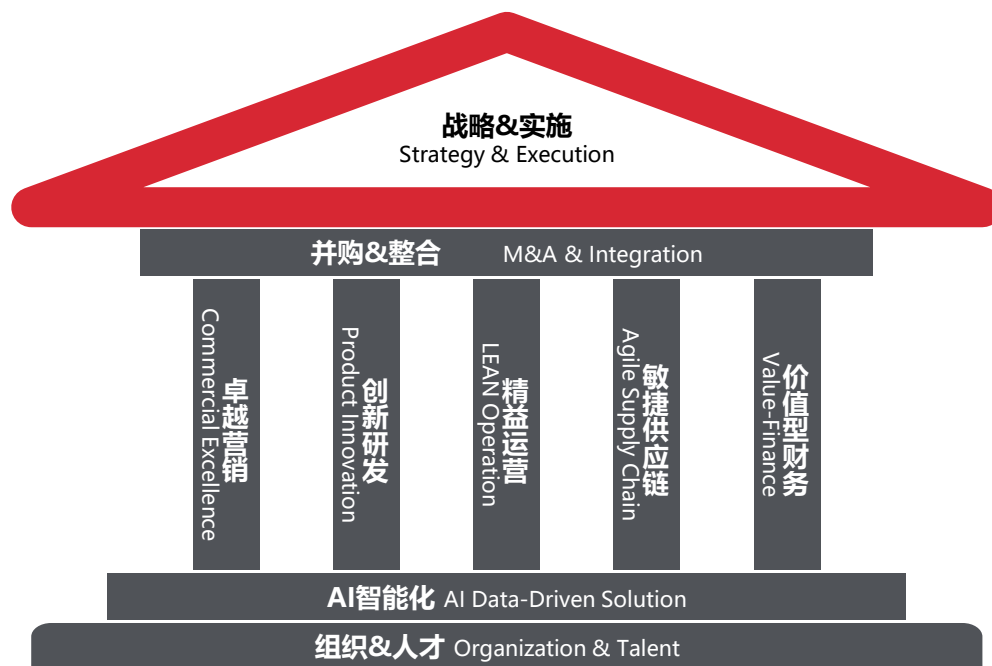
战略&实施
Strategy & Execution

并购&整合 M&A & Integration

卓越营销
Commercial Excellence

创新研发
Product Innovation

精益运营
LEAN Operation

敏捷供应链
Agile Supply Chain

价值型财务
Value-Finance

AI智能化 AI Data-Driven Solution

组织&人才 Organization & Talent